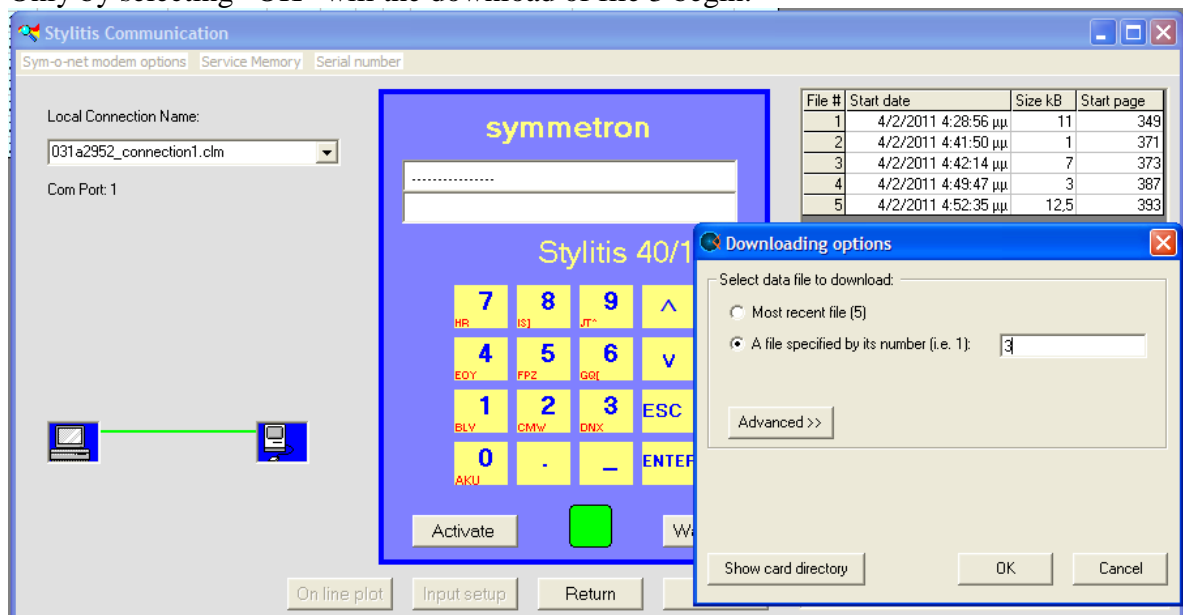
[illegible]

Stylitis Communication

Sym-o-net modem options Service Memory Serial number

Local Connection Name:

031a2952_connection1.clm

Com Port: 1

symmetron

-----------------

Stylitis 40/1

7 HR
8 IS]
9 JT^
^
4 EOY
5 FPZ
6 GQ[
v
1 BLV
2 CMW
3 DNX
ESC
0 AKU
.
_
ENTER

Activate

W

| File # | Start date | Size kB | Start page |
|---|---|---|---|
| 1 | 4/2/2011 4:28:56 μμ | 11 | 349 |
| 2 | 4/2/2011 4:41:50 μμ | 1 | 371 |
| 3 | 4/2/2011 4:42:14 μμ | 7 | 373 |
| 4 | 4/2/2011 4:49:47 μμ | 3 | 387 |
| 5 | 4/2/2011 4:52:35 μμ | 12,5 | 393 |

Downloading options

Select data file to download:

Most recent file (5)

A file specified by its number (i.e. 1): 3

Advanced >>

Show card directory

OK

Cancel

On line plot

Input setup

Return